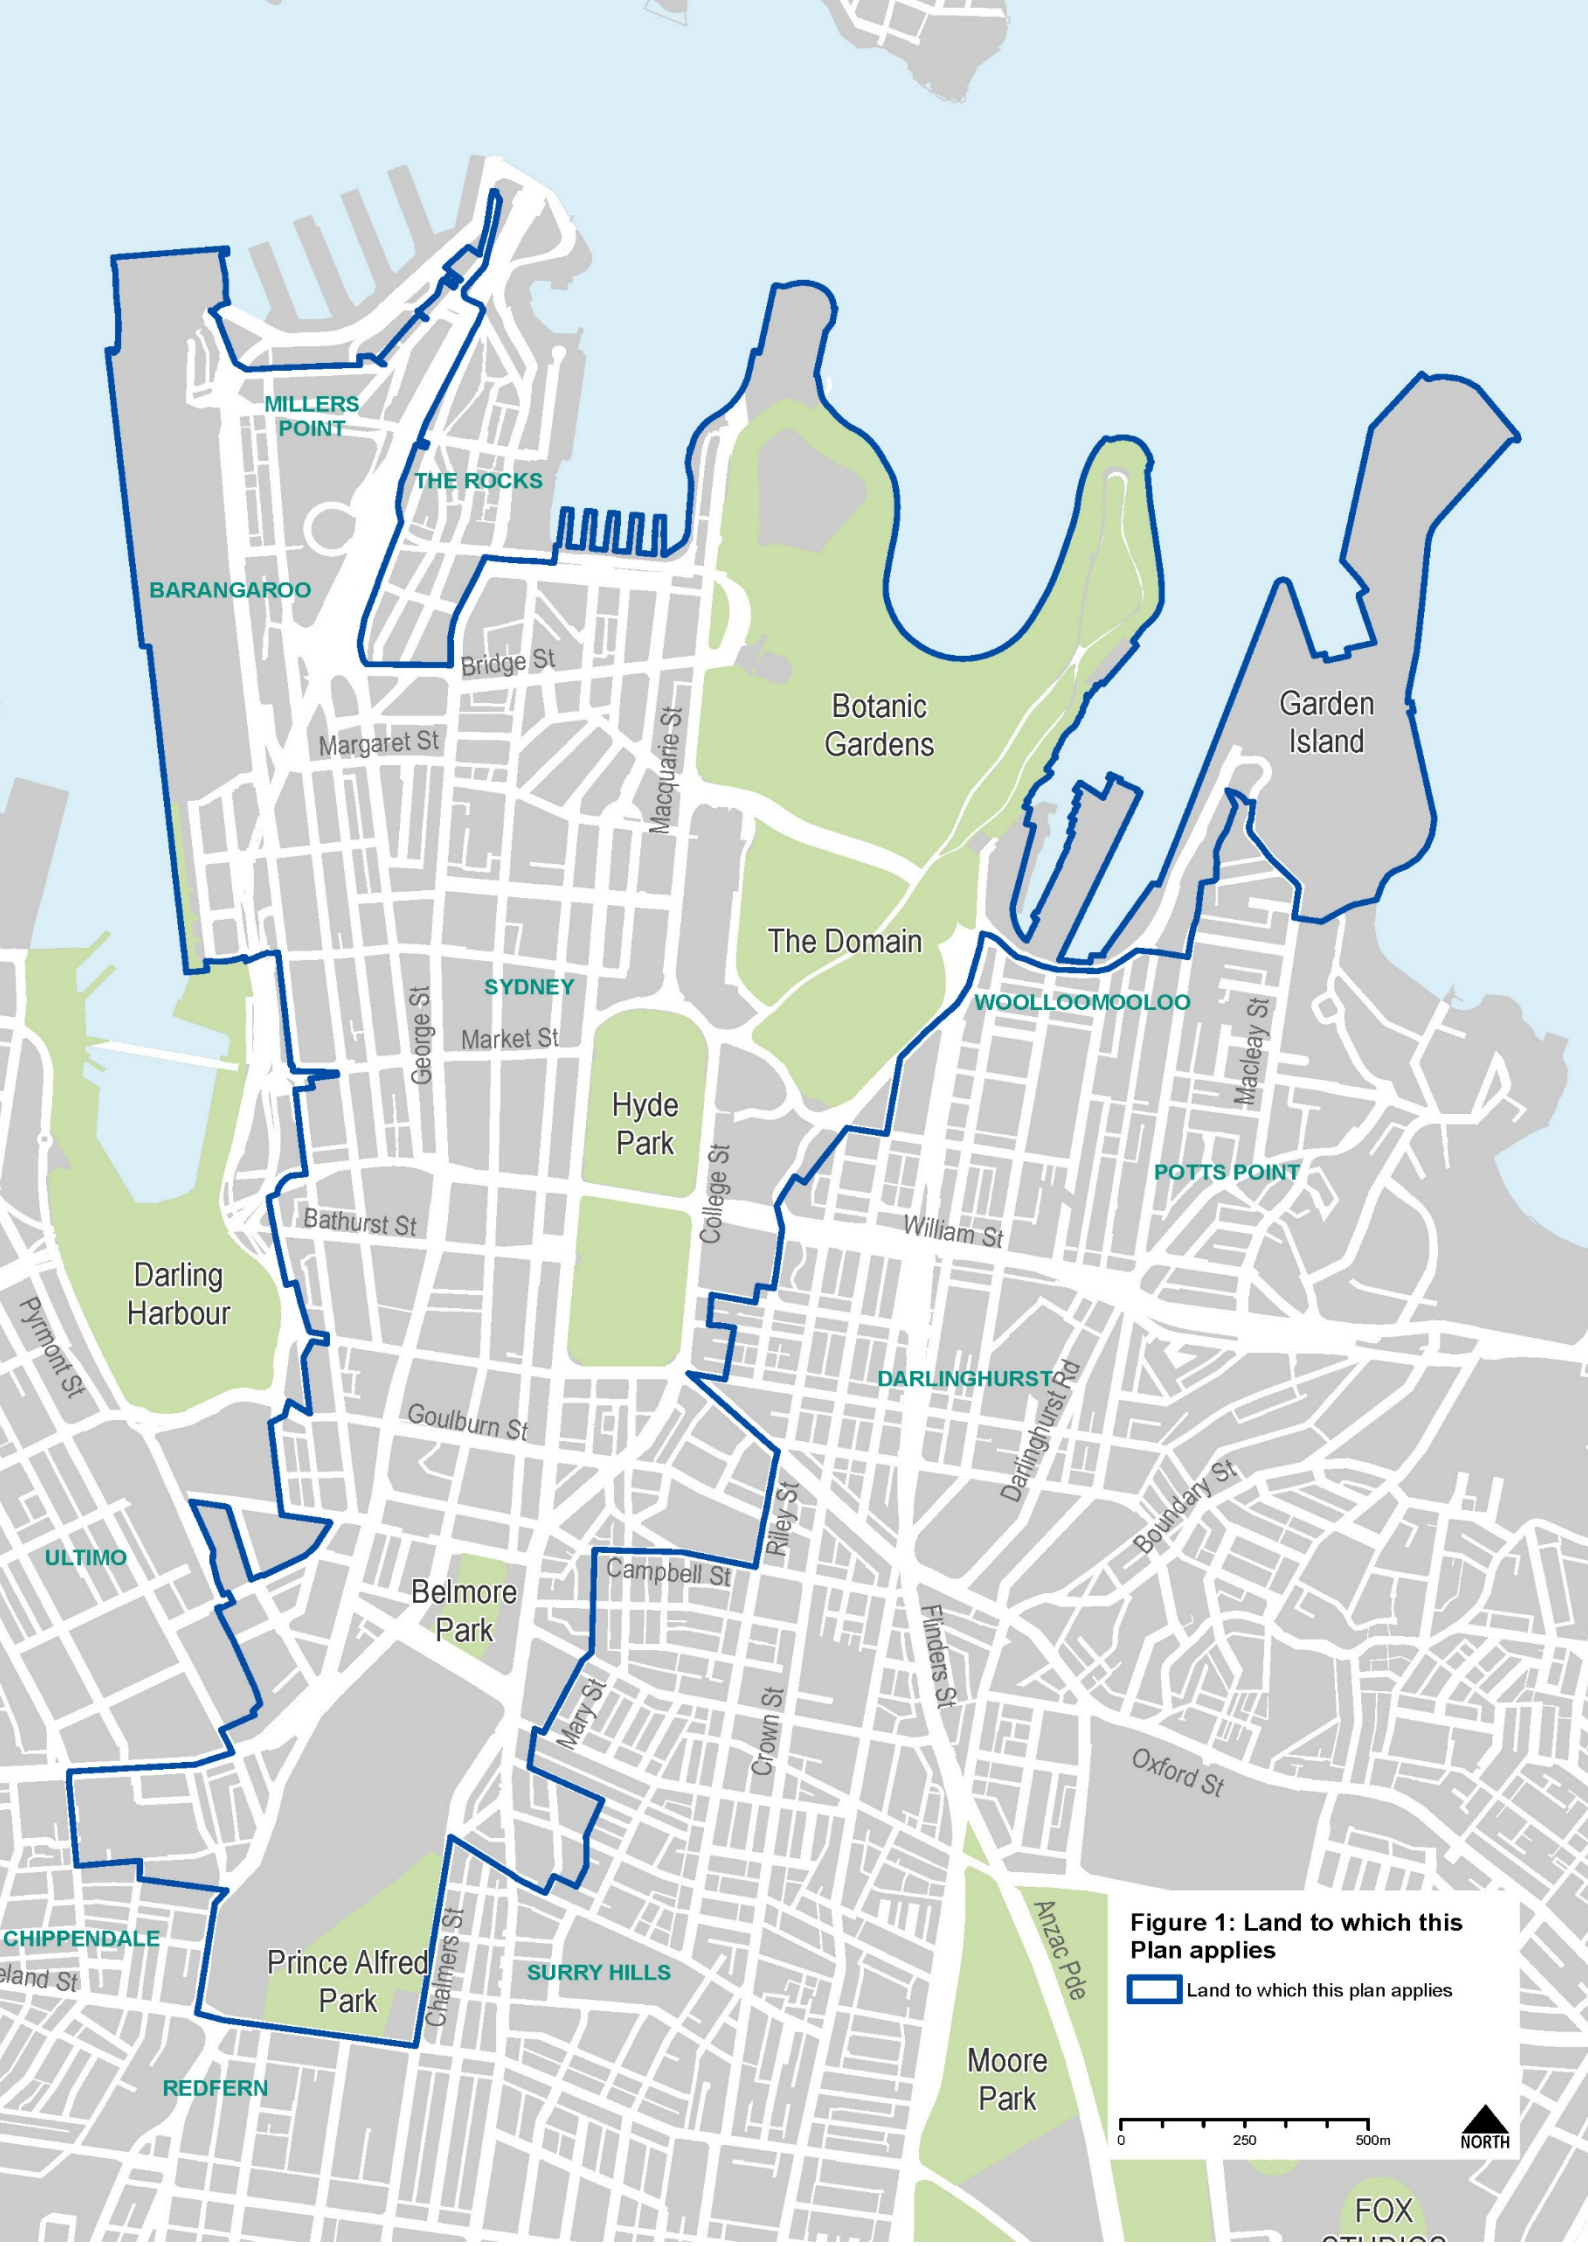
MILLERS POINT

THE ROCKS

BARANGAROO

Bridge St

Margaret St

Macquarie St

Botanic Gardens

Garden Island

The Domain

SYDNEY

George St

Market St

WOOLLOOMOOLOO

Macleay St

Hyde Park

College St

POTTS POINT

Bathurst St

William St

Darling Harbour

Pyrmont St

DARLINGHURST

Darlinghurst Rd

Goulburn St

Boundary St

Riley St

ULTIMO

Campbell St

Belmore Park

Flinders St

Mary St

Crown St

Oxford St

Anzac Pde

CHIPPENDALE

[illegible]eland St

Prince Alfred Park

Chalmers St

SURRY HILLS

Moore Park

REDFERN

Figure 1: Land to which this Plan applies

Land to which this plan applies

0 250 500m

NORTH

FOX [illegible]